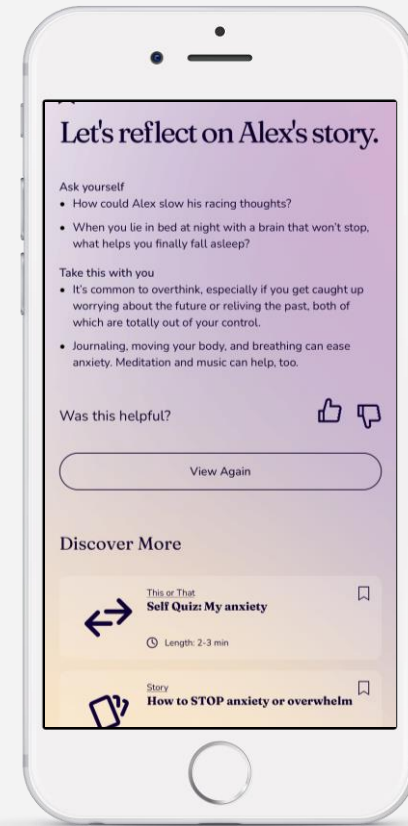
Let's reflect on Alex's story.

Ask yourself
• How could Alex slow his racing thoughts?
• When you lie in bed at night with a brain that won't stop, what helps you finally fall asleep?

Take this with you
• It's common to overthink, especially if you get caught up worrying about the future or reliving the past, both of which are totally out of your control.
• Journaling, moving your body, and breathing can ease anxiety. Meditation and music can help, too.

Was this helpful?

View Again

Discover More

This or That
Self Quiz: My anxiety
Length: 2-3 min

Story
How to STOP anxiety or overwhelm